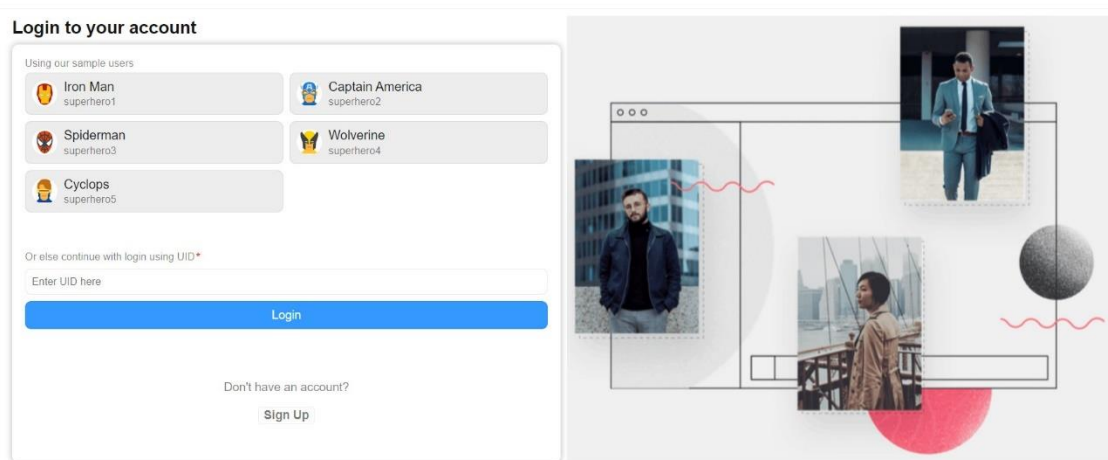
Login to your account

Using our sample users

Iron Man
superhero1

Captain America
superhero2

Spiderman
superhero3

Wolverine
superhero4

Cyclops
superhero5

Or else continue with login using UID*

Enter UID here

Login

Don't have an account?

Sign Up